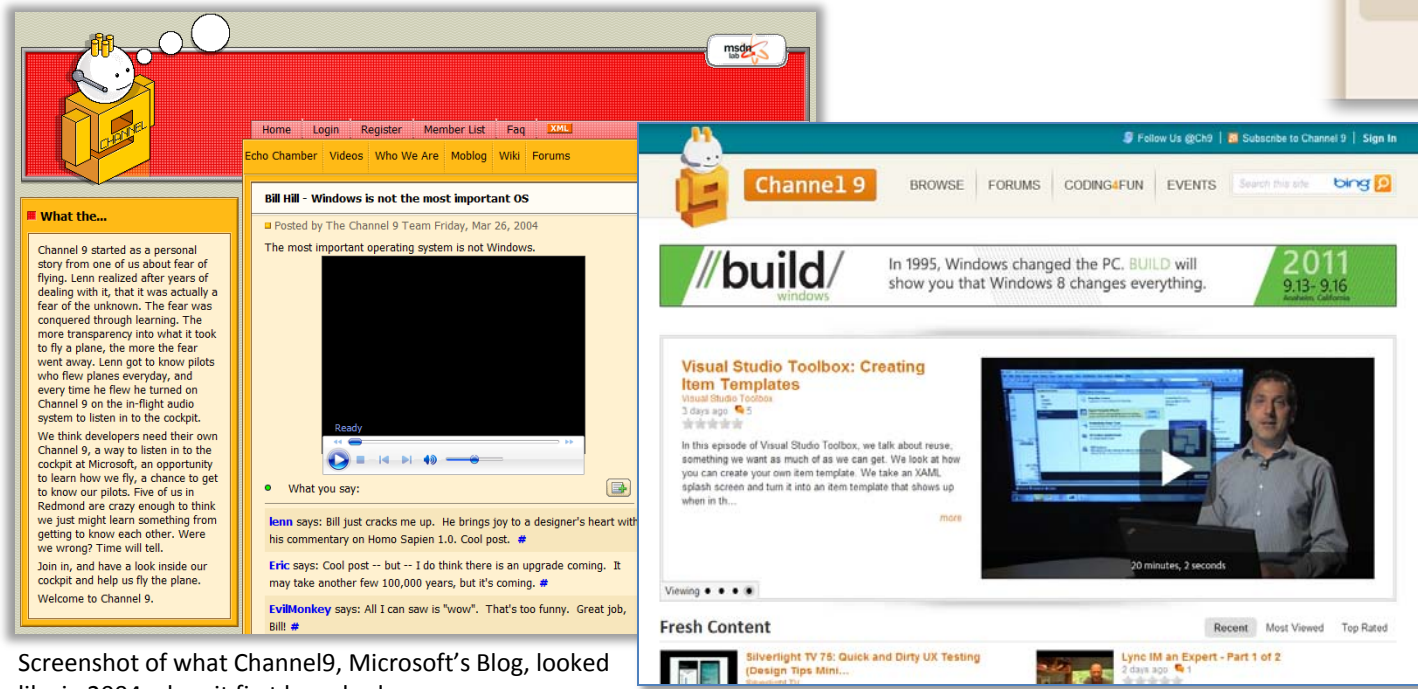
msdn lab

CHANNEL 9

Home Login Register Member List Faq XML

Echo Chamber Videos Who We Are Moblog Wiki Forums

What the...

Channel 9 started as a personal story from one of us about fear of flying. Lenn realized after years of dealing with it, that it was actually a fear of the unknown. The fear was conquered through learning. The more transparency into what it took to fly a plane, the more the fear went away. Lenn got to know pilots who flew planes everyday, and every time he flew he turned on Channel 9 on the in-flight audio system to listen in to the cockpit.

We think developers need their own Channel 9, a way to listen in to the cockpit at Microsoft, an opportunity to learn how we fly, a chance to get to know our pilots. Five of us in Redmond are crazy enough to think we just might learn something from getting to know each other. Were we wrong? Time will tell.

Join in, and have a look inside our cockpit and help us fly the plane.

Welcome to Channel 9.

Bill Hill - Windows is not the most important OS

Posted by The Channel 9 Team Friday, Mar 26, 2004

The most important operating system is not Windows.

Ready

What you say:

lenn says: Bill just cracks me up. He brings joy to a designer's heart with his commentary on Homo Sapien 1.0. Cool post. #

Eric says: Cool post -- but -- I do think there is an upgrade coming. It may take another few 100,000 years, but it's coming. #

EvilMonkey says: All I can saw is "wow". That's too funny. Great job, Bill! #

Screenshot of what Channel9, Microsoft's Blog, looked like in 2004 when it first launched

Follow Us @Ch9 | Subscribe to Channel 9 | Sign In

Channel 9 BROWSE FORUMS CODING4FUN EVENTS Search this site bing

//build/ windows In 1995, Windows changed the PC. BUILD will show you that Windows 8 changes everything. 2011 9.13-9.16 Anaheim, California

Visual Studio Toolbox: Creating Item Templates

Visual Studio Toolbox

3 days ago 5

In this episode of Visual Studio Toolbox, we talk about reuse, something we want as much of as we can get. We look at how you can create your own item template. We take an XAML splash screen and turn it into an item template that shows up when in th...

more

20 minutes, 2 seconds

Viewing

Fresh Content

Recent Most Viewed Top Rated

Silverlight TV 75: Quick and Dirty UX Testing (Design Tips Mini...

Lync IM an Expert - Part 1 of 2

2 days ago 1